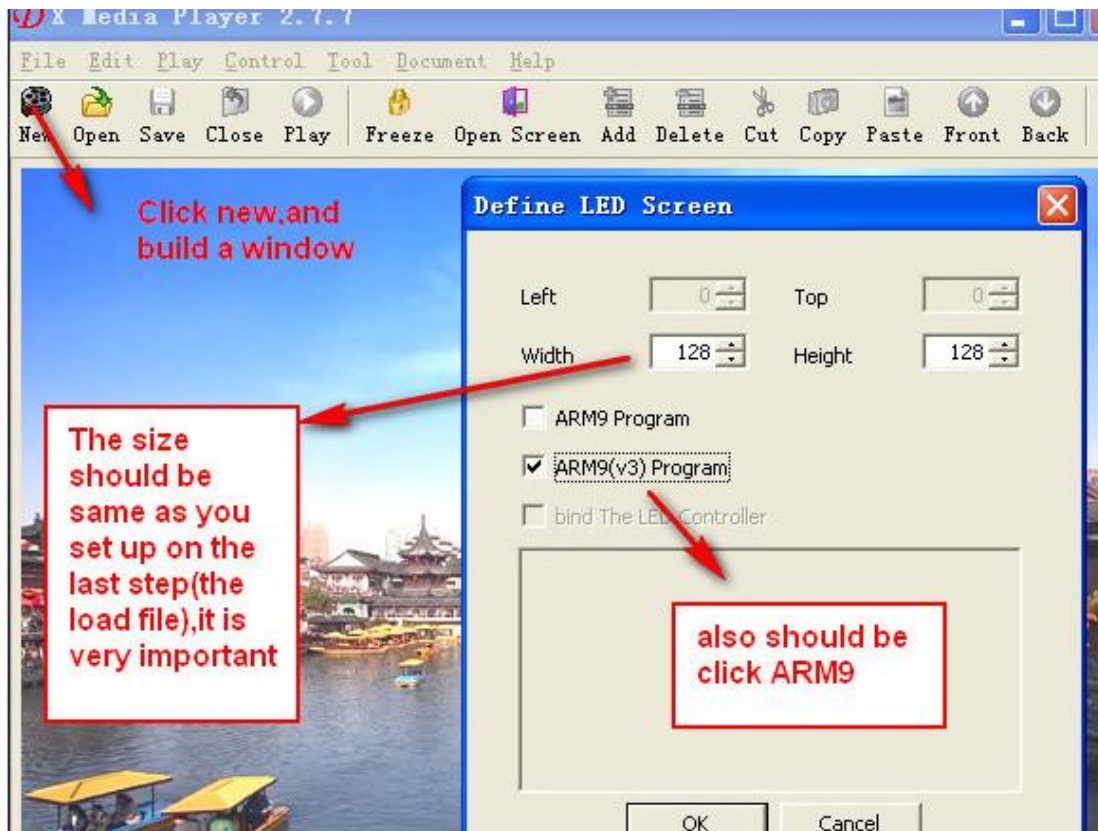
X Media Player 2.7.7

File Edit Play Control Tool Document Help

New Open Save Close Play Freeze Open Screen Add Delete Cut Copy Paste Front Back

Click new,and build a window

Define LED Screen

Left 0 Top 0

Width 128 Height 128

ARM9 Program

ARM9(v3) Program

bind The LED Controller

The size should be same as you set up on the last step(the load file),it is very important

also should be click ARM9

OK Cancel